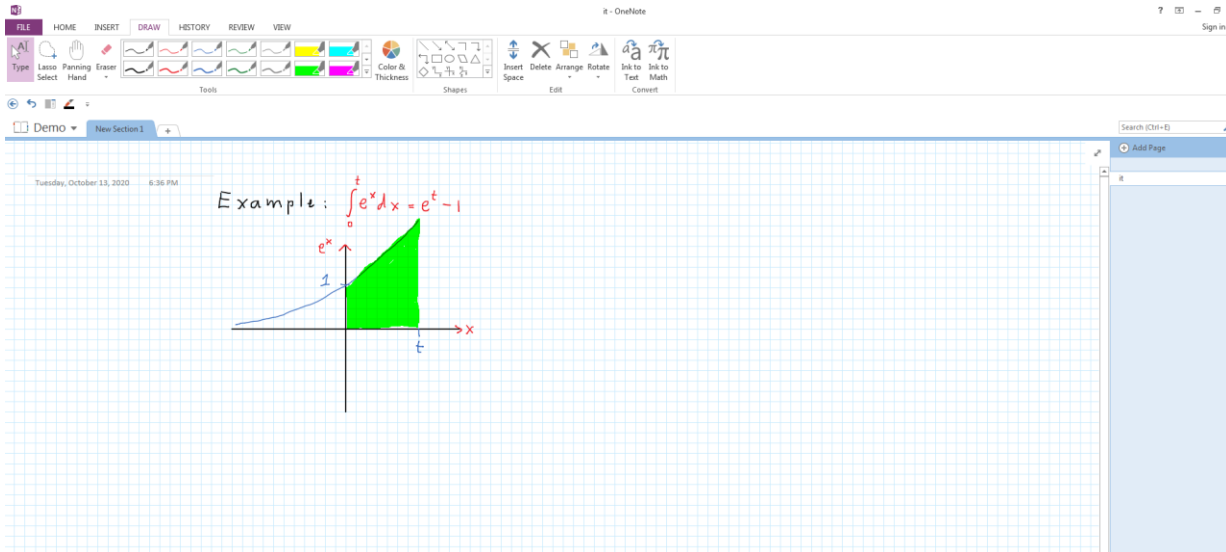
it - OneNote

? – Sign in

FILE HOME INSERT DRAW HISTORY REVIEW VIEW

Type Lasso Select Panning Hand Eraser Color & Thickness Tools Shapes Insert Space Delete Arrange Rotate Edit Ink to Text Ink to Math Convert

Demo New Section 1 +

Search (Ctrl+E)

Add Page

it

Tuesday, October 13, 2020 6:36 PM

Example: $\int_0^t e^x dx = e^t - 1$

$e^x$

1

x

t